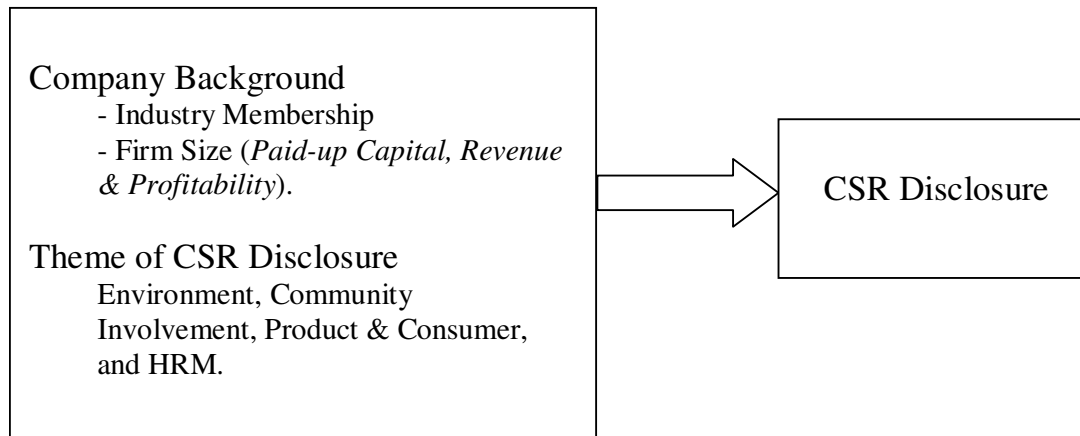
Company Background
- Industry Membership
- Firm Size (*Paid-up Capital, Revenue & Profitability*).

Theme of CSR Disclosure
Environment, Community Involvement, Product & Consumer, and HRM.

CSR Disclosure